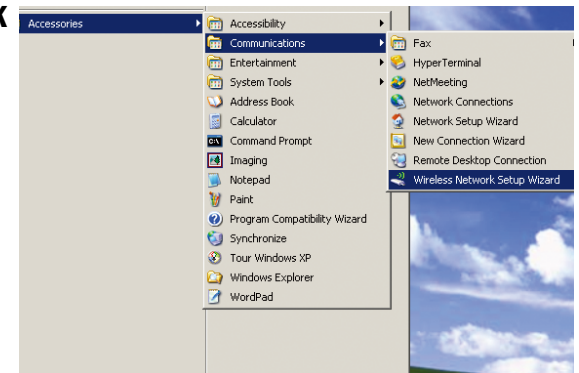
Accessories

Accessibility
Communications
Entertainment
System Tools
Address Book
Calculator
Command Prompt
Imaging
Notepad
Paint
Program Compatibility Wizard
Synchronize
Tour Windows XP
Windows Explorer
WordPad

Fax
HyperTerminal
NetMeeting
Network Connections
Network Setup Wizard
New Connection Wizard
Remote Desktop Connection
Wireless Network Setup Wizard